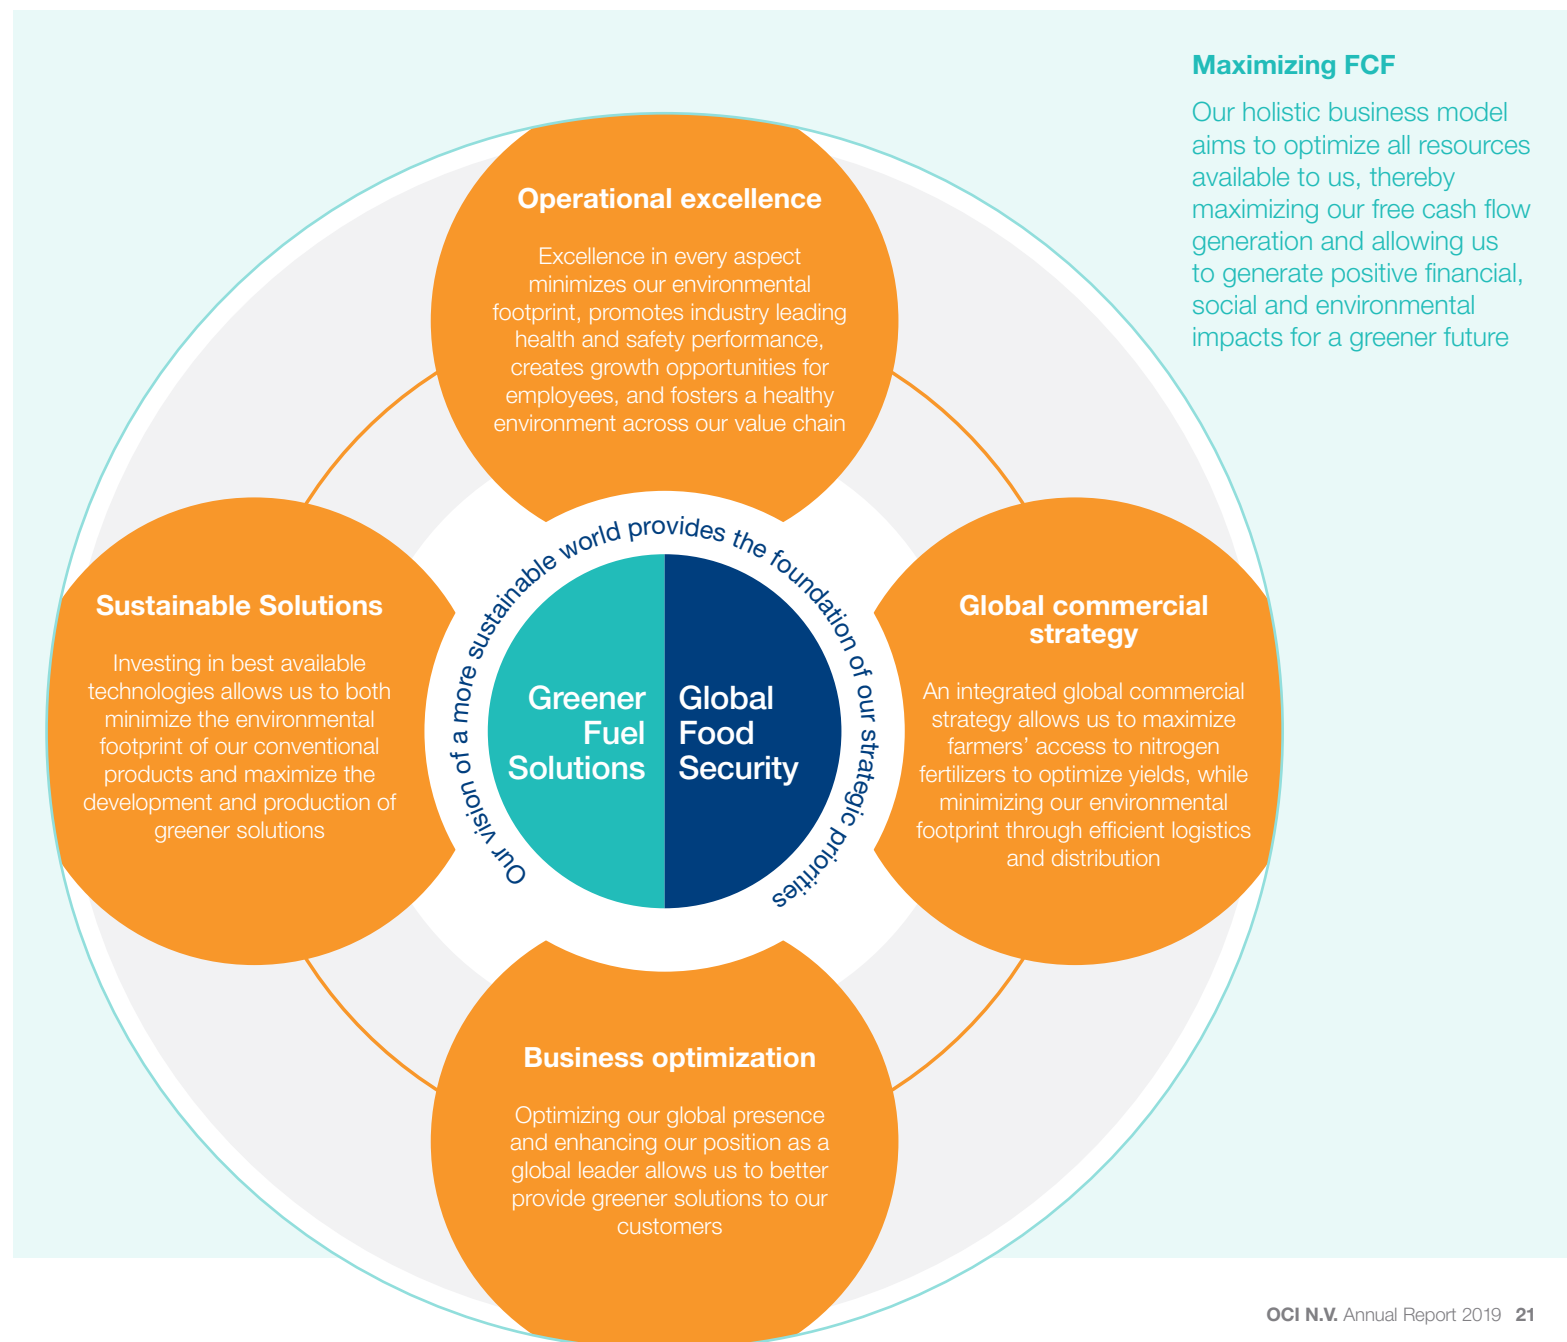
Maximizing FCF

Our holistic business model aims to optimize all resources available to us, thereby maximizing our free cash flow generation and allowing us to generate positive financial, social and environmental impacts for a greener future

Operational excellence

Excellence in every aspect minimizes our environmental footprint, promotes industry leading health and safety performance, creates growth opportunities for employees, and fosters a healthy environment across our value chain

Sustainable Solutions

Investing in best available technologies allows us to both minimize the environmental footprint of our conventional products and maximize the development and production of greener solutions

Our vision of a more sustainable world provides the foundation of our strategic priorities

Greener Fuel Solutions

Global Food Security

Global commercial strategy

An integrated global commercial strategy allows us to maximize farmers' access to nitrogen fertilizers to optimize yields, while minimizing our environmental footprint through efficient logistics and distribution

Business optimization

Optimizing our global presence and enhancing our position as a global leader allows us to better provide greener solutions to our customers

OCI N.V. Annual Report 2019 21